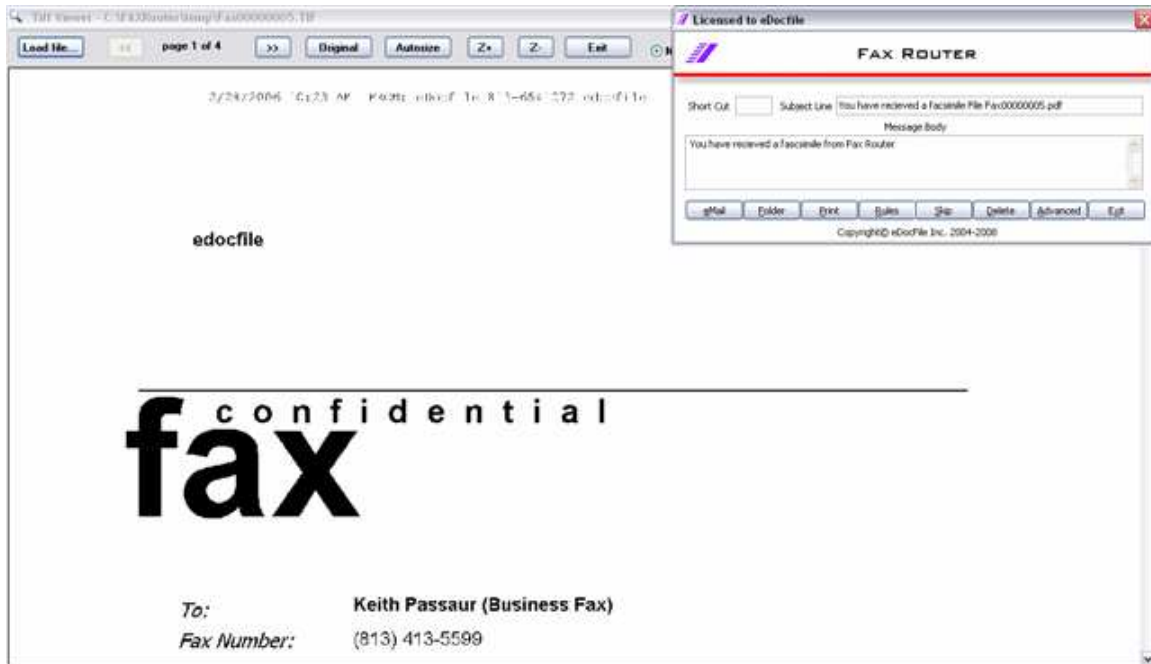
Tiff Viewer - C:\FAXRouter\temp\Fax00000005.TIF

Load file... | << | page 1 of 4 | >> | Original | Autosize | Z+ | Z- | Exit

2/24/2006 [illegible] AM FROM: edocfile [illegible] edocfile

edocfile

confidential

fax

To: Keith Passaur (Business Fax)

Fax Number: (813) 413-5599

Licensed to eDocfile

FAX ROUTER

Short Cut

Subject Line You have recieved a facsimile File Fax00000005.pdf

Message Body

You have recieved a fascsimile from Fax Router

eMail | Folder | Print | Rules | Skip | Delete | Advanced | Exit

Copyright© eDocFile Inc. 2004-2006